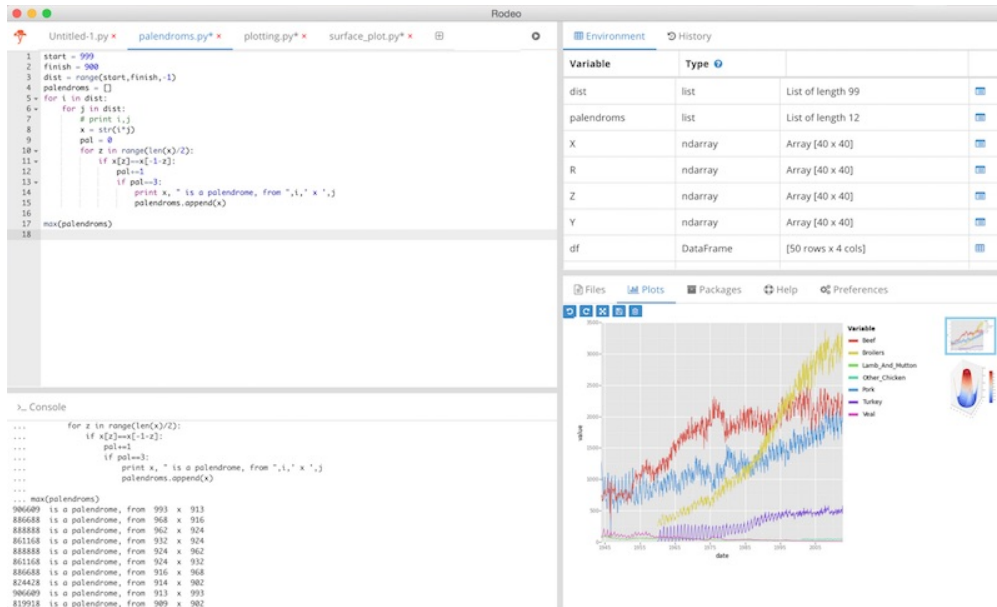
Rodeo

Untitled-1.py × palendroms.py* × plotting.py* × surface_plot.py* ×

1 start = 999
2 finish = 900
3 dist = range(start,finish,-1)
4 palendroms = []
5 for i in dist:
6 for j in dist:
7 # print i,j
8 x = str(i*j)
9 pal = 0
10 for z in range(len(x)/2):
11 if x[z]==x[-1-z]:
12 pal+=1
13 if pal==3:
14 print x, " is a palendrome, from ",i,' x ',j
15 palendroms.append(x)
16
17 max(palendroms)
18

>_ Console

... for z in range(len(x)/2):
... if x[z]==x[-1-z]:
... pal+=1
... if pal==3:
... print x, " is a palendrome, from ",i,' x ',j
... palendroms.append(x)
...
... max(palendroms)
906609 is a palendrome, from 993 x 913
886688 is a palendrome, from 968 x 916
888888 is a palendrome, from 962 x 924
861168 is a palendrome, from 932 x 924
888888 is a palendrome, from 924 x 962
861168 is a palendrome, from 924 x 932
886688 is a palendrome, from 916 x 968
824428 is a palendrome, from 914 x 902
906609 is a palendrome, from 913 x 993
819918 is a palendrome, from 909 x 902

Environment History

| Variable | Type | | |
|---|---|---|---|
| dist | list | List of length 99 | |
| palendroms | list | List of length 12 | |
| X | ndarray | Array [40 x 40] | |
| R | ndarray | Array [40 x 40] | |
| Z | ndarray | Array [40 x 40] | |
| Y | ndarray | Array [40 x 40] | |
| df | DataFrame | [50 rows x 4 cols] | |

Files Plots Packages Help Preferences

Variable
Beef
Broilers
Lamb_And_Mutton
Other_Chicken
Pork
Turkey
Veal

value
date
3500
3000
2500
2000
1500
1000
500
1945 1955 1965 1975 1985 1995 2005